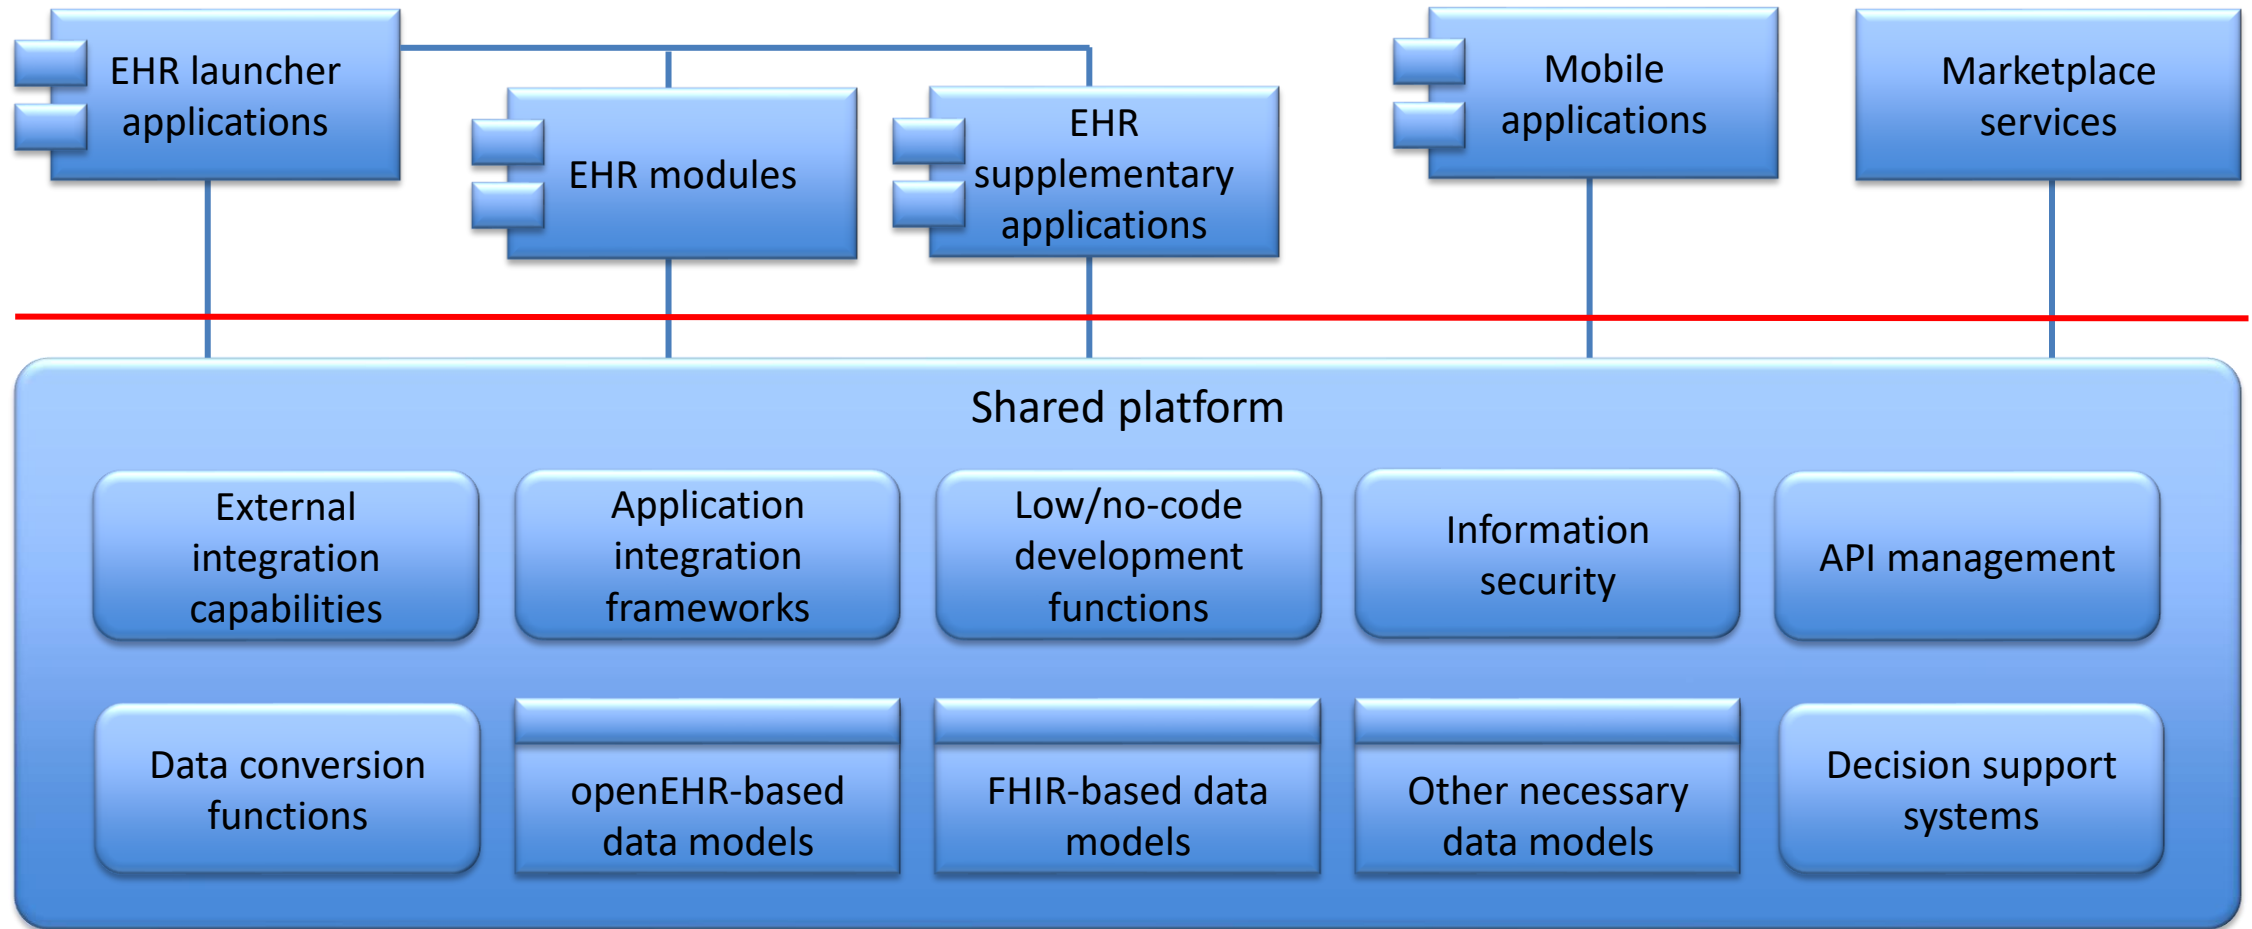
EHR launcher applications

EHR modules

EHR supplementary applications

Mobile applications

Marketplace services

Shared platform

External integration capabilities

Application integration frameworks

Low/no-code development functions

Information security

API management

Data conversion functions

openEHR-based data models

FHIR-based data models

Other necessary data models

Decision support systems